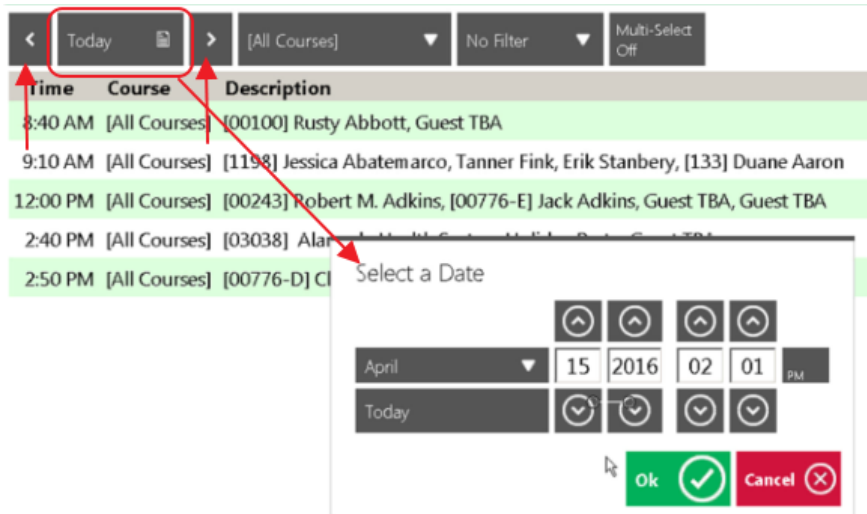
Today

[All Courses]

No Filter

Multi-Select Off

| Time | Course | Description |
|---|---|---|
| 8:40 AM | [All Courses] | [00100] Rusty Abbott, Guest TBA |
| 9:10 AM | [All Courses] | [1198] Jessica Abatemarco, Tanner Fink, Erik Stanbery, [133] Duane Aaron |
| 12:00 PM | [All Courses] | [00243] Robert M. Adkins, [00776-E] Jack Adkins, Guest TBA, Guest TBA |
| 2:40 PM | [All Courses] | [03038] Ala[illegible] |
| 2:50 PM | [All Courses] | [00776-D] Cl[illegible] |

Select a Date

April

15 2016 02 01 PM

Today

Ok

Cancel